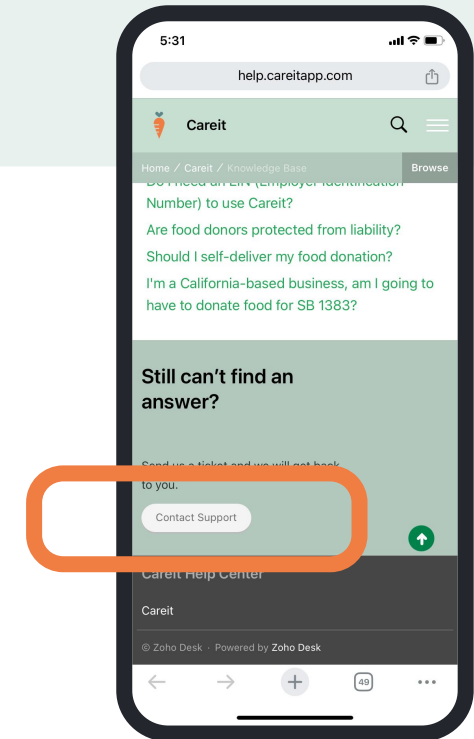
5:31

help.careitapp.com

Careit

Home / Careit / Knowledge Base

Browse

Do I need an EIN (Employer Identification Number) to use Careit?

Are food donors protected from liability?

Should I self-deliver my food donation?

I'm a California-based business, am I going to have to donate food for SB 1383?

Still can't find an answer?

Send us a ticket and we will get back to you.

Contact Support

Careit Help Center

Careit

© Zoho Desk · Powered by Zoho Desk

49